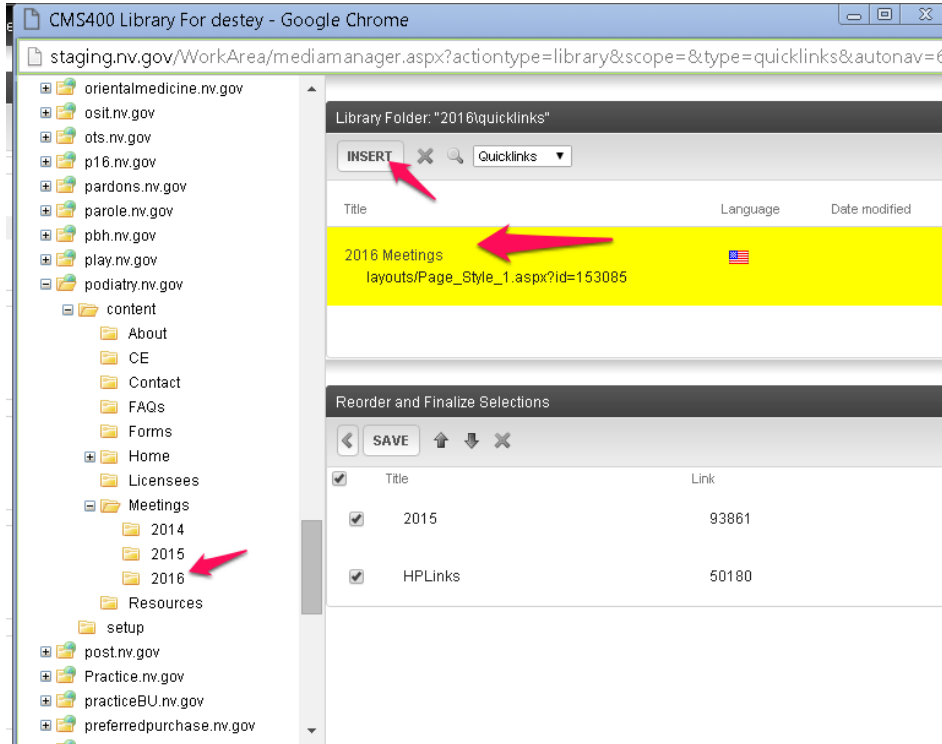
CMS400 Library For destey - Google Chrome

staging.nv.gov/WorkArea/mediamanager.aspx?actiontype=library&scope=&type=quicklinks&autonav=6

orientalmedicine.nv.gov
osit.nv.gov
ots.nv.gov
p16.nv.gov
pardons.nv.gov
parole.nv.gov
pbh.nv.gov
play.nv.gov
podiatry.nv.gov
content
About
CE
Contact
FAQs
Forms
Home
Licensees
Meetings
2014
2015
2016
Resources
setup
post.nv.gov
Practice.nv.gov
practiceBU.nv.gov
preferredpurchase.nv.gov

Library Folder: "2016\quicklinks"

INSERT

Quicklinks

| Title | Language | Date modified |
|---|---|---|
| 2016 Meetings layouts/Page_Style_1.aspx?id=153085 | | |

Reorder and Finalize Selections

SAVE

| Title | Link |
|---|---|
| 2015 | 93861 |
| HPLinks | 50180 |